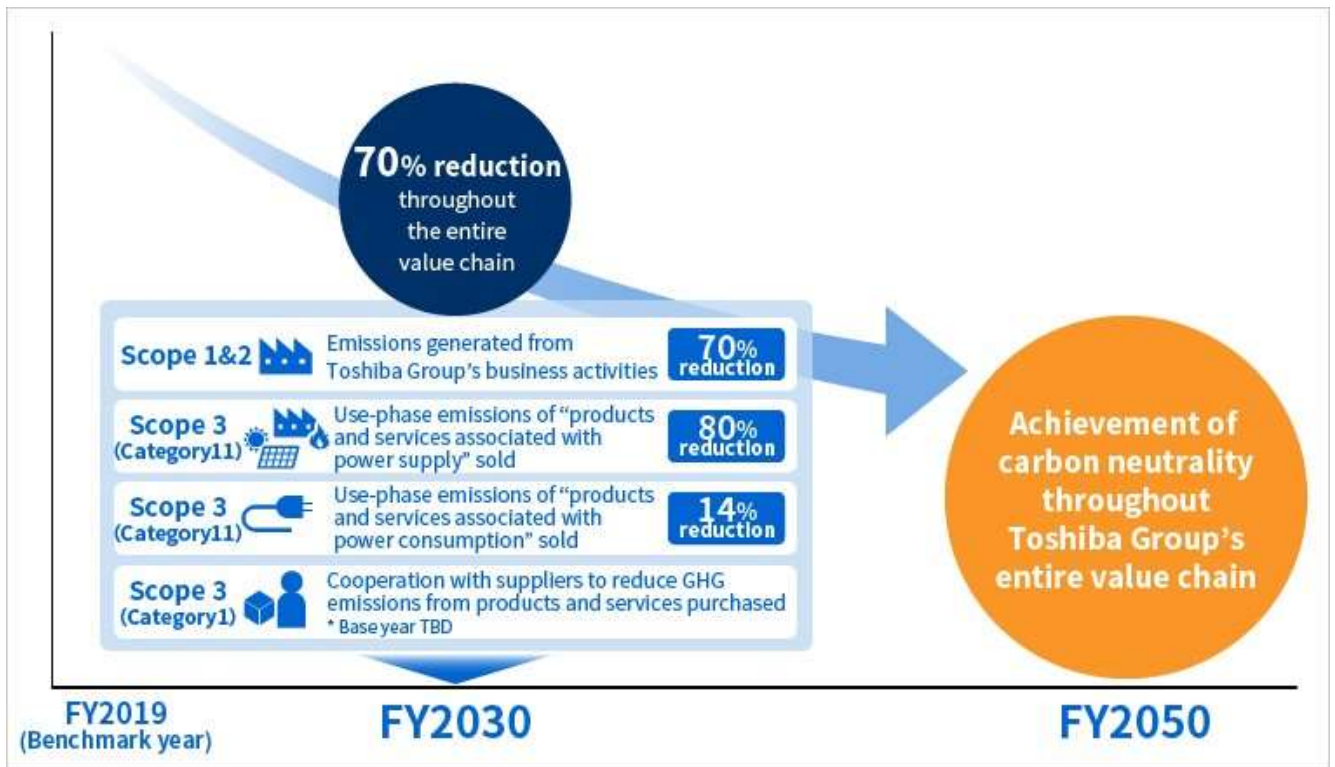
70% reduction throughout the entire value chain

Scope 1&2 Emissions generated from Toshiba Group's business activities 70% reduction

Scope 3 (Category11) Use-phase emissions of "products and services associated with power supply" sold 80% reduction

Scope 3 (Category11) Use-phase emissions of "products and services associated with power consumption" sold 14% reduction

Scope 3 (Category1) Cooperation with suppliers to reduce GHG emissions from products and services purchased
* Base year TBD

Achievement of carbon neutrality throughout Toshiba Group's entire value chain

FY2019 (Benchmark year)

FY2030

FY2050